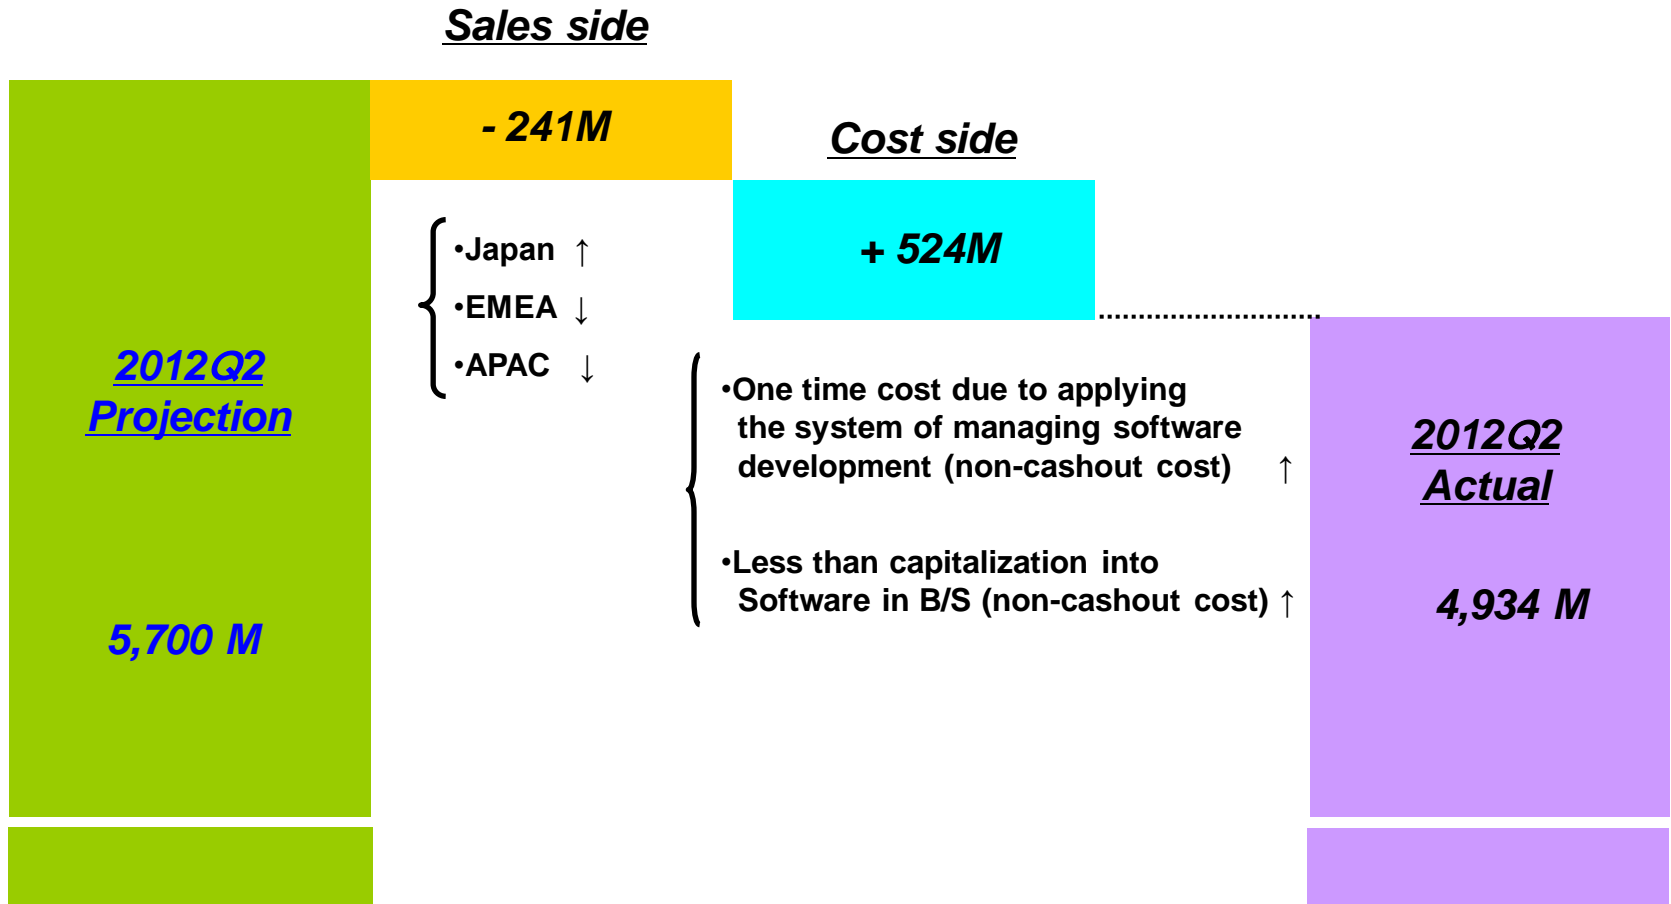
Sales side

2012Q2 Projection

5,700 M

- 241M

•Japan ↑
•EMEA ↓
•APAC ↓

Cost side

+ 524M

•One time cost due to applying the system of managing software development (non-cashout cost) ↑

•Less than capitalization into Software in B/S (non-cashout cost) ↑

2012Q2 Actual

4,934 M